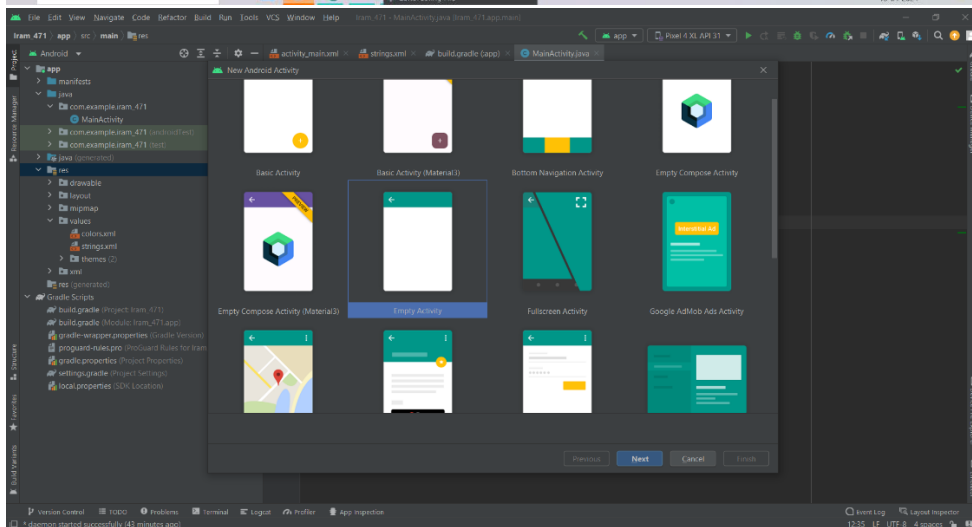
File Edit View Navigate Code Refactor Build Run Tools VCS Window Help Iram_471 - MainActivity.java [Iram_471.app.main]

Iram_471 › app › src › main › res

app ▾ Pixel 4 XL API 31 ▾

Android ▾

activity_main.xml strings.xml build.gradle (:app) MainActivity.java

app
manifests
java
com.example.iram_471
MainActivity
com.example.iram_471 (androidTest)
com.example.iram_471 (test)
java (generated)
res
drawable
layout
mipmap
values
colors.xml
strings.xml
themes (2)
xml
res (generated)
Gradle Scripts
build.gradle (Project: Iram_471)
build.gradle (Module: Iram_471.app)
gradle-wrapper.properties (Gradle Version)
proguard-rules.pro (ProGuard Rules for Iram
gradle.properties (Project Properties)
settings.gradle (Project Settings)
local.properties (SDK Location)

New Android Activity

Basic Activity
Basic Activity (Material3)
Bottom Navigation Activity
Empty Compose Activity
PREVIEW
Empty Compose Activity (Material3)
Empty Activity
Fullscreen Activity
Interstitial Ad
Google AdMob Ads Activity

Previous Next Cancel Finish

Project Resource Manager Structure Favorites Build Variants

Version Control TODO Problems Terminal Logcat Profiler App Inspection Event Log Layout Inspector

daemon started successfully (43 minutes ago) 12:35 LF UTF-8 4 spaces